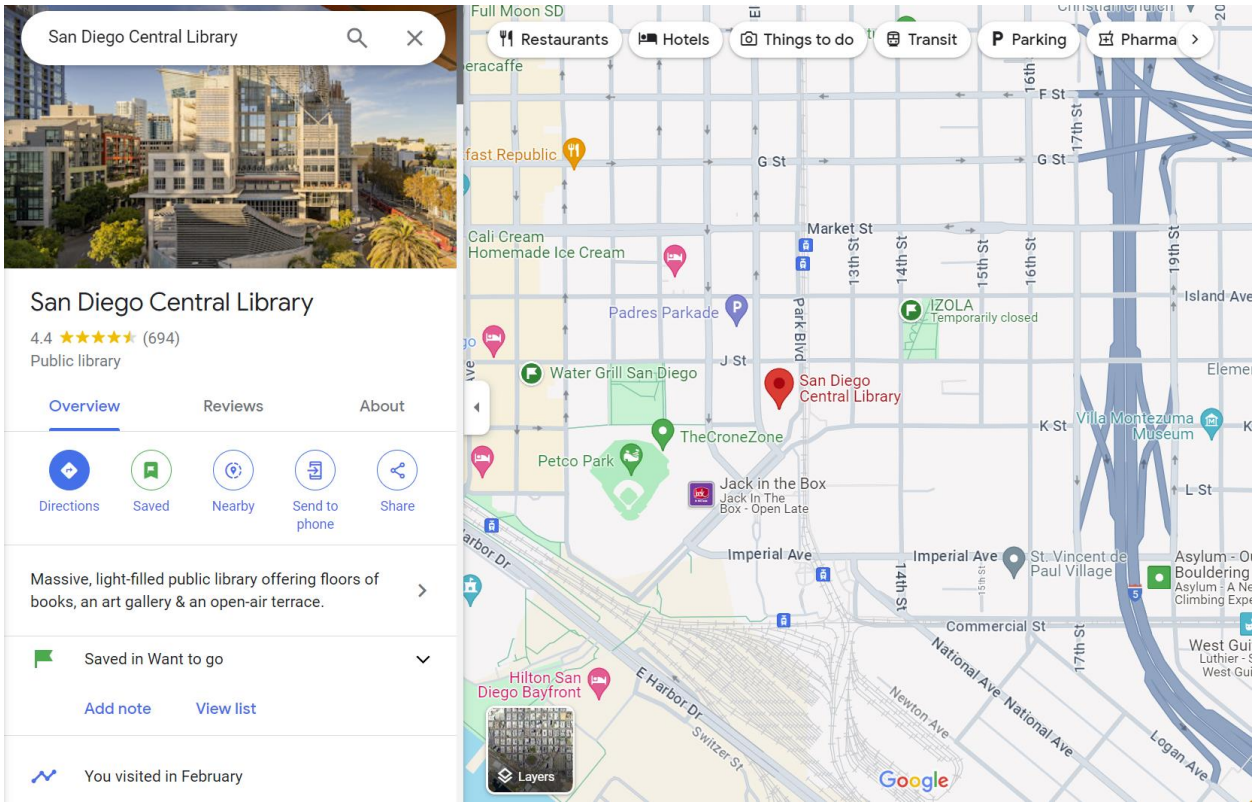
San Diego Central Library

San Diego Central Library
4.4 ★★★★★ (694)
Public library

Overview Reviews About

Directions Saved Nearby Send to phone Share

Massive, light-filled public library offering floors of books, an art gallery & an open-air terrace.

Saved in Want to go

Add note View list

You visited in February

Restaurants Hotels Things to do Transit Parking Pharma

Full Moon SD
Christian Church
eracaffe
fast Republic
F St
G St
G St
Market St
Cali Cream Homemade Ice Cream
Padres Parkade
IZOLA Temporarily closed
Island Ave
Water Grill San Diego
J St
San Diego Central Library
Park Blvd
13th St
14th St
15th St
16th St
17th St
19th St
Eleme
Villa Montezuma Museum
K St
TheCroneZone
Petco Park
Jack in the Box
Jack In The Box - Open Late
L St
Imperial Ave
Imperial Ave
St. Vincent de Paul Village
Asylum - Ou Bouldering
Asylum - A Ne Climbing Expe
Harbor Dr
Commercial St
National Ave
National Ave
Newton Ave
Logan Ave
West Gui Luthier - S West Guit
Hilton San Diego Bayfront
E Harbor Dr
Switzer St
Layers
Google